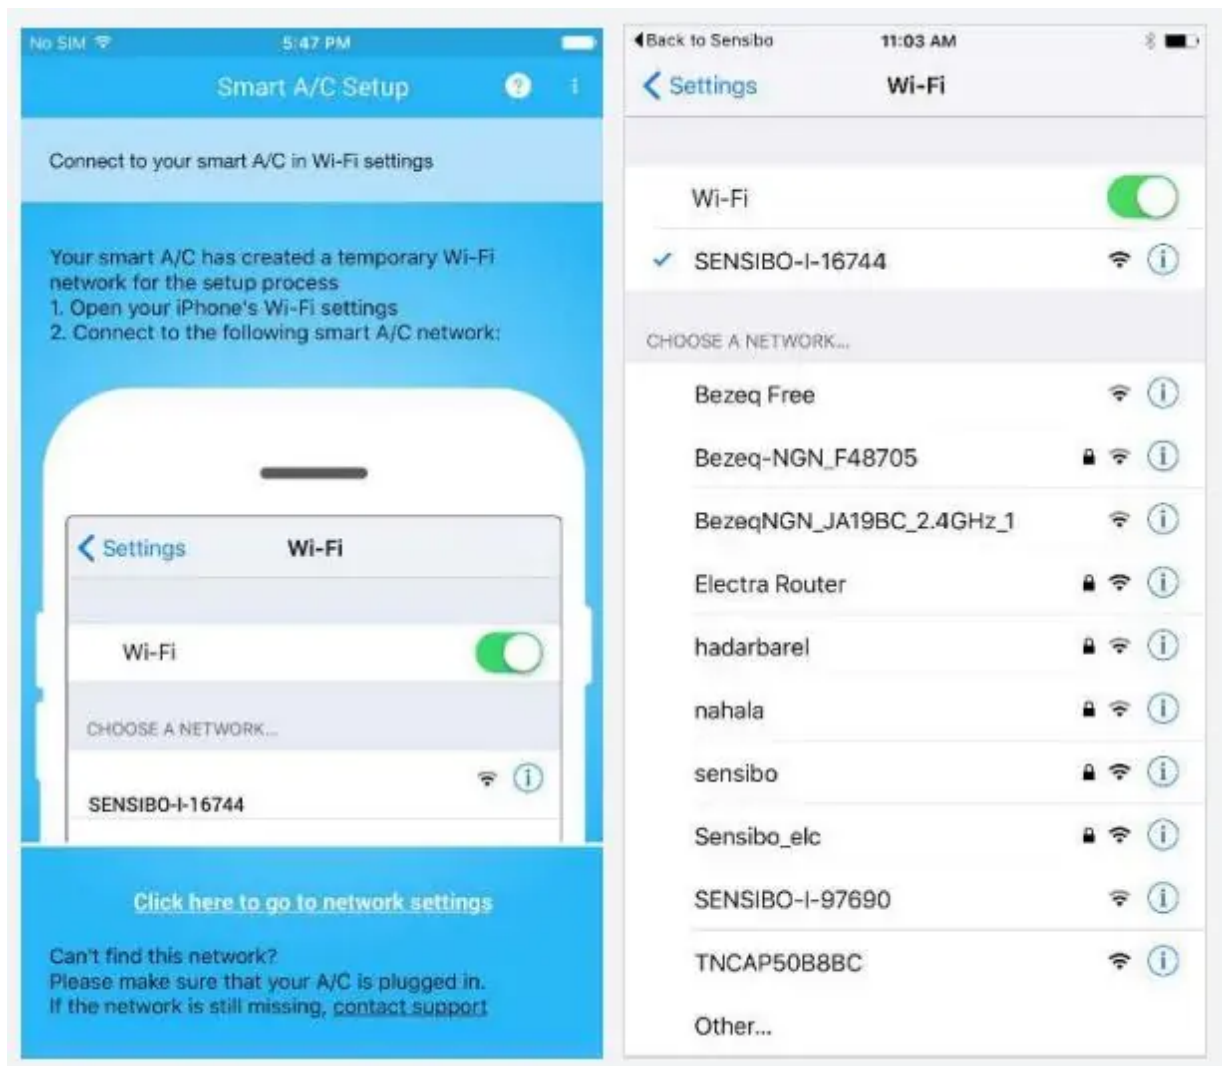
No SIM 5:47 PM

Smart A/C Setup

Connect to your smart A/C in Wi-Fi settings

Your smart A/C has created a temporary Wi-Fi network for the setup process
1. Open your iPhone's Wi-Fi settings
2. Connect to the following smart A/C network:

Settings Wi-Fi

Wi-Fi

CHOOSE A NETWORK...

SENSIBO-I-16744

Click here to go to network settings

Can't find this network?
Please make sure that your A/C is plugged in.
If the network is still missing, contact support

Back to Sensibo 11:03 AM

Settings Wi-Fi

Wi-Fi

SENSIBO-I-16744

CHOOSE A NETWORK...

Bezeq Free

Bezeq-NGN_F48705

BezeqNGN_JA19BC_2.4GHz_1

Electra Router

hadarbarel

nahala

sensibo

Sensibo_elc

SENSIBO-I-97690

TNCAP50B8BC

Other...